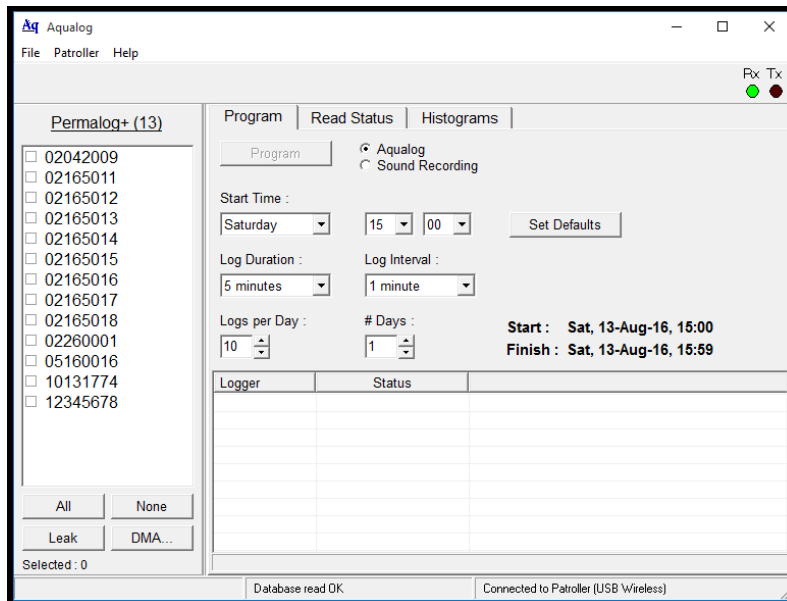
Aq Aqualog

File Patroller Help

Rx Tx

Permalog+ (13)

02042009
02165011
02165012
02165013
02165014
02165015
02165016
02165017
02165018
02260001
05160016
10131774
12345678

All None
Leak DMA...

Selected : 0

Program | Read Status | Histograms

Program

Aqualog
Sound Recording

Start Time :
Saturday 15 00 Set Defaults

Log Duration :
5 minutes

Log Interval :
1 minute

Logs per Day :
10

# Days :
1

Start : Sat, 13-Aug-16, 15:00
Finish : Sat, 13-Aug-16, 15:59

| Logger | Status |
|---|---|

Database read OK
Connected to Patroller (USB Wireless)